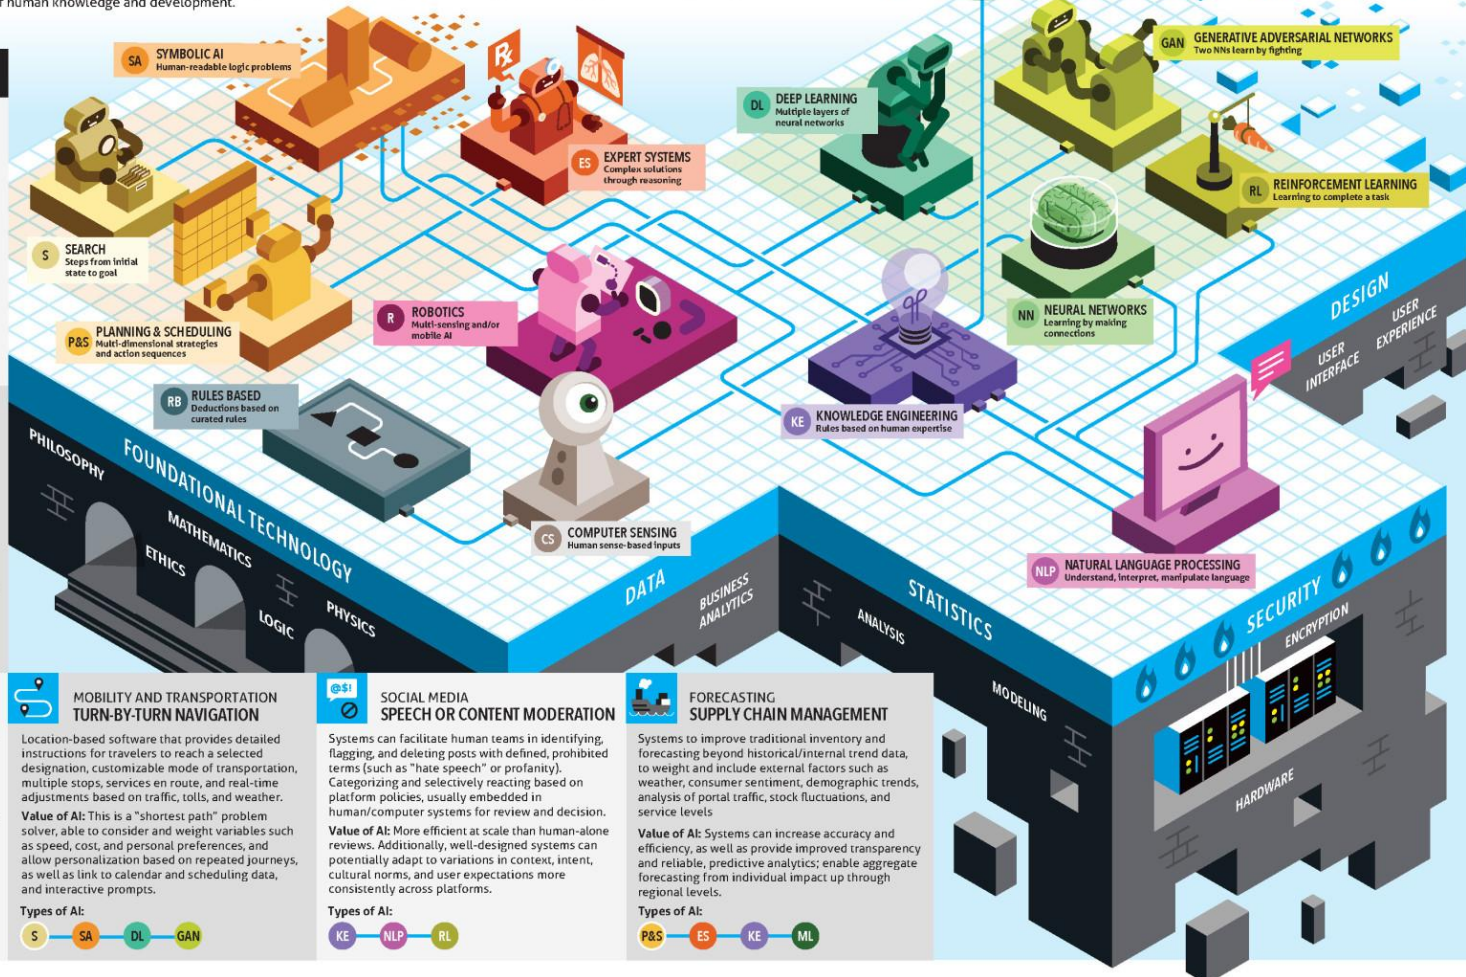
r human knowledge and development.

SA SYMBOLIC AI
Human-readable logic problems

ES EXPERT SYSTEMS
Complex solutions through reasoning

DL DEEP LEARNING
Multiple layers of neural networks

GAN GENERATIVE ADVERSARIAL NETWORKS
Two NNs learn by fighting

RL REINFORCEMENT LEARNING
Learning to complete a task

S SEARCH
Steps from initial state to goal

P&S PLANNING & SCHEDULING
Multi-dimensional strategies and action sequences

R ROBOTICS
Multi-sensing and/or mobile AI

NN NEURAL NETWORKS
Learning by making connections

RB RULES BASED
Deductions based on curated rules

KE KNOWLEDGE ENGINEERING
Rules based on human expertise

CS COMPUTER SENSING
Human sense-based inputs

NLP NATURAL LANGUAGE PROCESSING
Understand, interpret, manipulate language

DESIGN
USER INTERFACE
USER EXPERIENCE

FOUNDATIONAL TECHNOLOGY
PHILOSOPHY
MATHEMATICS
ETHICS
LOGIC
PHYSICS

DATA
BUSINESS ANALYTICS

STATISTICS
ANALYSIS
MODELING

SECURITY
ENCRYPTION
HARDWARE

MOBILITY AND TRANSPORTATION
TURN-BY-TURN NAVIGATION

Location-based software that provides detailed instructions for travelers to reach a selected designation, customizable mode of transportation, multiple stops, services en route, and real-time adjustments based on traffic, tolls, and weather.

Value of AI: This is a "shortest path" problem solver, able to consider and weight variables such as speed, cost, and personal preferences, and allow personalization based on repeated journeys, as well as link to calendar and scheduling data, and interactive prompts.

Types of AI:
S SA DL GAN

@$!
SOCIAL MEDIA
SPEECH OR CONTENT MODERATION

Systems can facilitate human teams in identifying, flagging, and deleting posts with defined, prohibited terms (such as "hate speech" or profanity). Categorizing and selectively reacting based on platform policies, usually embedded in human/computer systems for review and decision.

Value of AI: More efficient at scale than human-alone reviews. Additionally, well-designed systems can potentially adapt to variations in context, intent, cultural norms, and user expectations more consistently across platforms.

Types of AI:
KE NLP RL

FORECASTING
SUPPLY CHAIN MANAGEMENT

Systems to improve traditional inventory and forecasting beyond historical/internal trend data, to weight and include external factors such as weather, consumer sentiment, demographic trends, analysis of portal traffic, stock fluctuations, and service levels

Value of AI: Systems can increase accuracy and efficiency, as well as provide improved transparency and reliable, predictive analytics; enable aggregate forecasting from individual impact up through regional levels.

Types of AI:
P&S ES KE ML